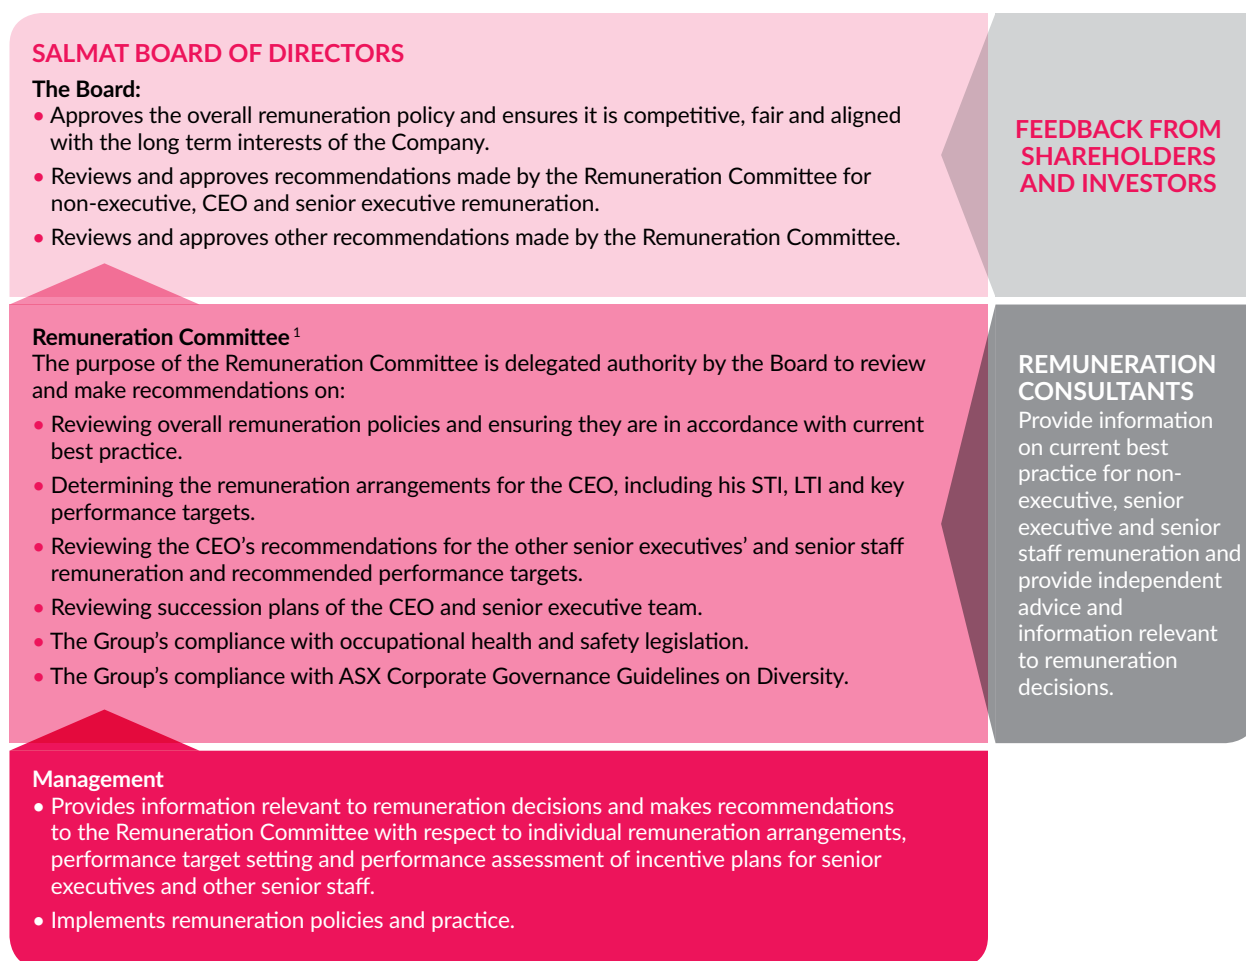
SALMAT BOARD OF DIRECTORS

The Board:

• Approves the overall remuneration policy and ensures it is competitive, fair and aligned with the long term interests of the Company.

• Reviews and approves recommendations made by the Remuneration Committee for non-executive, CEO and senior executive remuneration.

• Reviews and approves other recommendations made by the Remuneration Committee.

FEEDBACK FROM SHAREHOLDERS AND INVESTORS

Remuneration Committee $^1$

The purpose of the Remuneration Committee is delegated authority by the Board to review and make recommendations on:

• Reviewing overall remuneration policies and ensuring they are in accordance with current best practice.

• Determining the remuneration arrangements for the CEO, including his STI, LTI and key performance targets.

• Reviewing the CEO's recommendations for the other senior executives' and senior staff remuneration and recommended performance targets.

• Reviewing succession plans of the CEO and senior executive team.

• The Group's compliance with occupational health and safety legislation.

• The Group's compliance with ASX Corporate Governance Guidelines on Diversity.

REMUNERATION CONSULTANTS

Provide information on current best practice for non-executive, senior executive and senior staff remuneration and provide independent advice and information relevant to remuneration decisions.

Management

• Provides information relevant to remuneration decisions and makes recommendations to the Remuneration Committee with respect to individual remuneration arrangements, performance target setting and performance assessment of incentive plans for senior executives and other senior staff.

• Implements remuneration policies and practice.